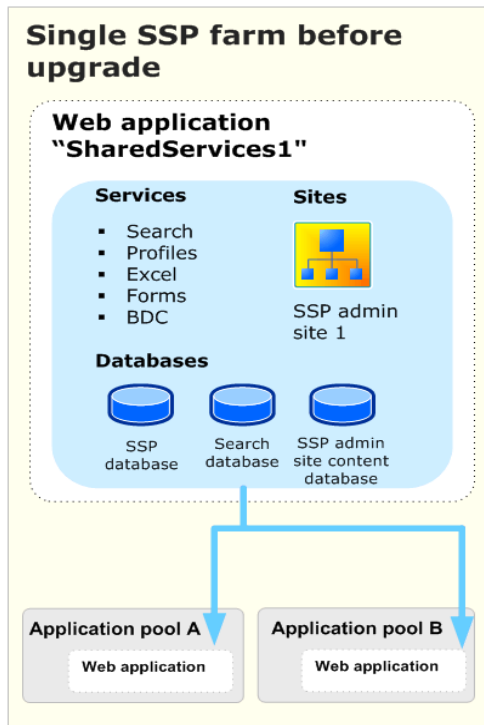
Single SSP farm before upgrade

Web application “SharedServices1"

Services

- Search
- Profiles
- Excel
- Forms
- BDC

Sites

SSP admin site 1

Databases

SSP database

Search database

SSP admin site content database

Application pool A

Web application

Application pool B

Web application